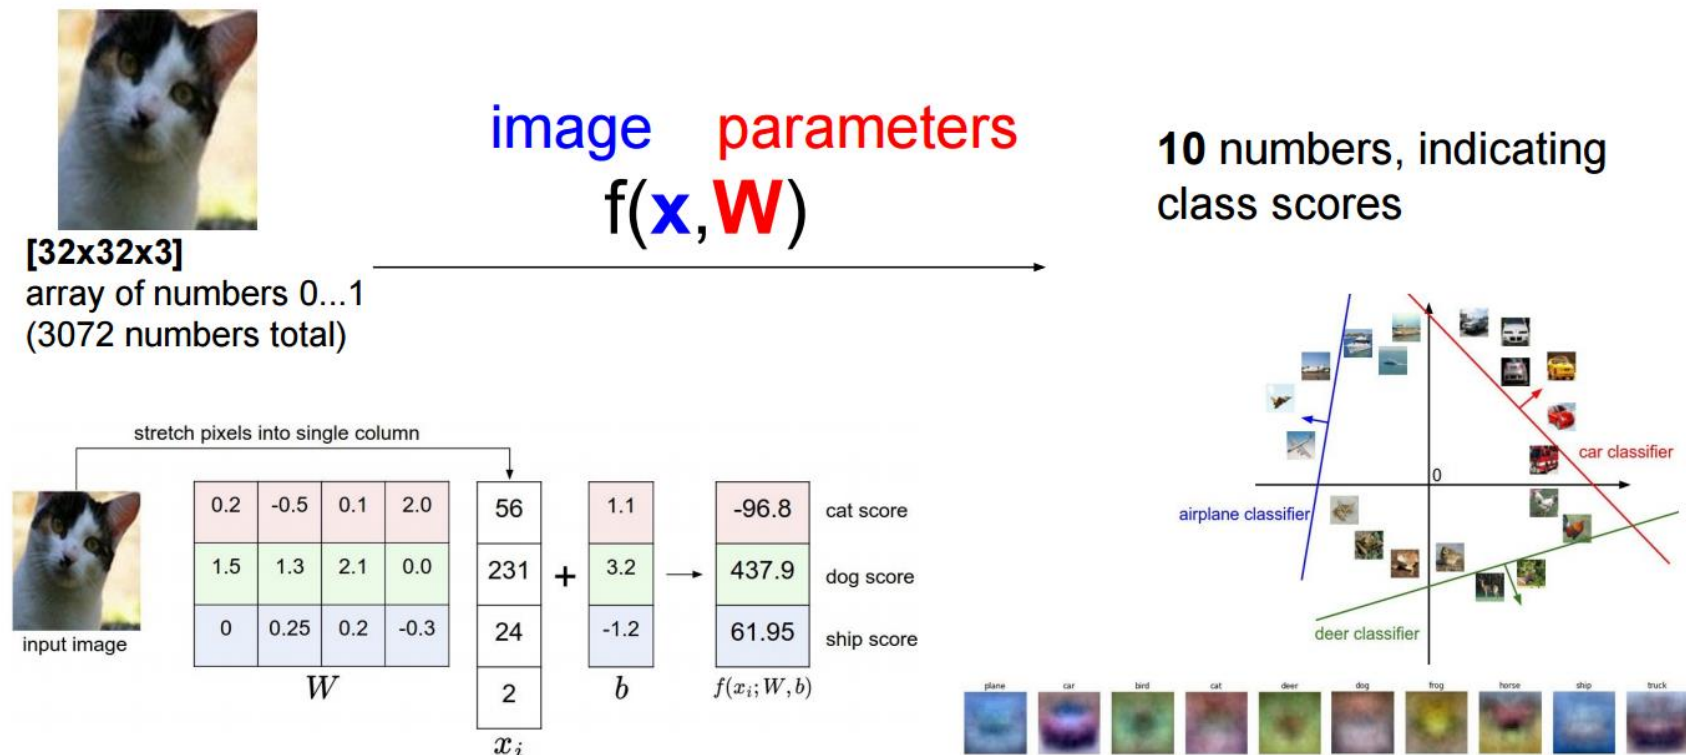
image parameters
f(x,W)

10 numbers, indicating class scores

[32x32x3]
array of numbers 0...1
(3072 numbers total)

stretch pixels into single column

input image

| 0.2 | -0.5 | 0.1 | 2.0 |
|---|---|---|---|
| 1.5 | 1.3 | 2.1 | 0.0 |
| 0 | 0.25 | 0.2 | -0.3 |

$W$

| 56 |
|---|
| 231 |
| 24 |
| 2 |

$x_i$

+

| 1.1 |
|---|
| 3.2 |
| -1.2 |

$b$

| -96.8 |
|---|
| 437.9 |
| 61.95 |

$f(x_i;W,b)$

cat score
dog score
ship score

car classifier
0
airplane classifier
deer classifier

plane car bird cat deer dog frog horse ship truck